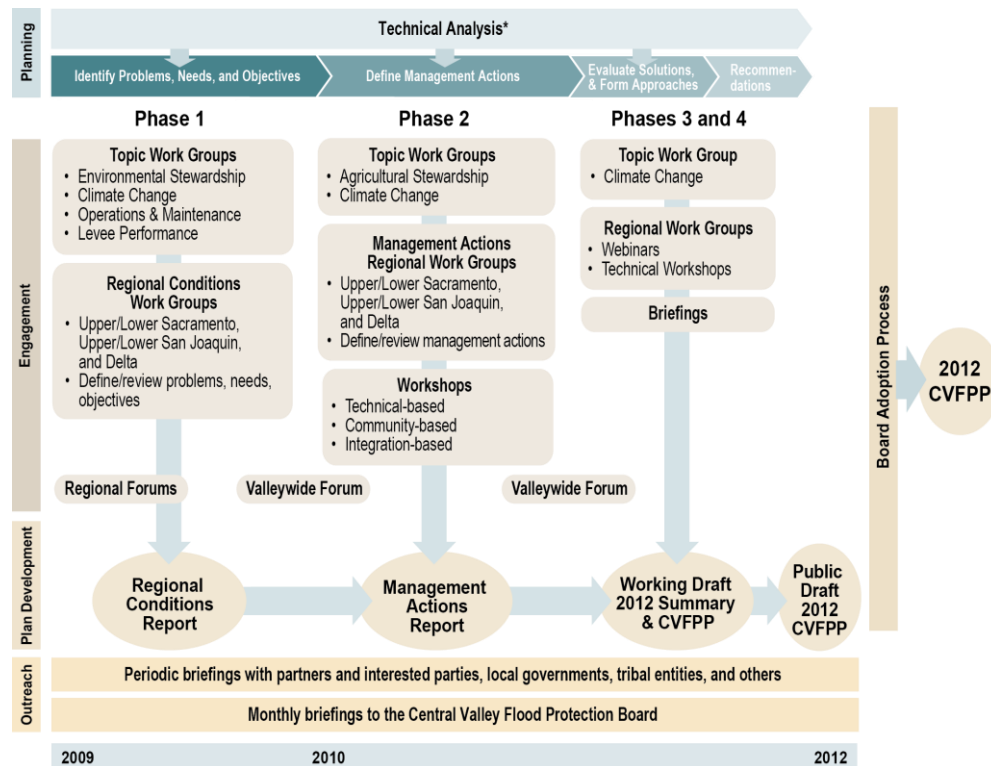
Planning

Technical Analysis*

Identify Problems, Needs, and Objectives

Define Management Actions

Evaluate Solutions, & Form Approaches

Recommendations

Phase 1

Phase 2

Phases 3 and 4

Engagement

Topic Work Groups
• Environmental Stewardship
• Climate Change
• Operations & Maintenance
• Levee Performance

Regional Conditions Work Groups
• Upper/Lower Sacramento, Upper/Lower San Joaquin, and Delta
• Define/review problems, needs, objectives

Topic Work Groups
• Agricultural Stewardship
• Climate Change

Management Actions Regional Work Groups
• Upper/Lower Sacramento, Upper/Lower San Joaquin, and Delta
• Define/review management actions

Workshops
• Technical-based
• Community-based
• Integration-based

Topic Work Group
• Climate Change

Regional Work Groups
• Webinars
• Technical Workshops

Briefings

Regional Forums

Valleywide Forum

Valleywide Forum

Board Adoption Process

2012 CVFPP

Plan Development

Regional Conditions Report

Management Actions Report

Working Draft 2012 Summary & CVFPP

Public Draft 2012 CVFPP

Outreach

Periodic briefings with partners and interested parties, local governments, tribal entities, and others

Monthly briefings to the Central Valley Flood Protection Board

2009

2010

2012